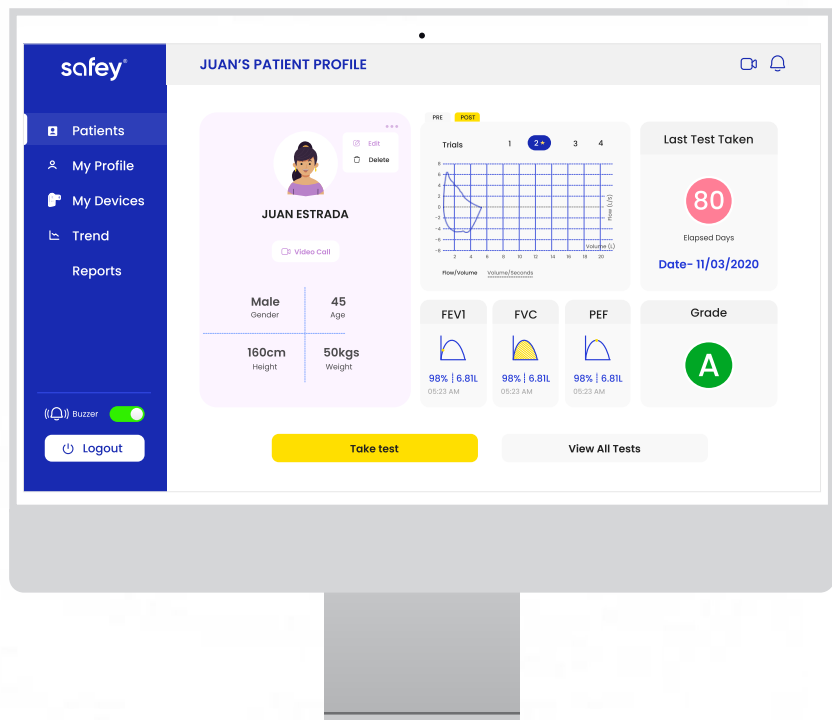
safey®

Patients
My Profile
My Devices
Trend
Reports

Buzzer

Logout

JUAN'S PATIENT PROFILE

Edit
Delete

JUAN ESTRADA

Video Call

Male
Gender

45
Age

160cm
Height

50kgs
Weight

PRE POST

Trials 1 2 3 4

8
6
4
2
0
-2
-4
-6
-8

2 4 6 8 10 12 14 16 18 20

Flow (L/S)

Volume (L)

Flow/Volume Volume/Seconds

Last Test Taken

80

Elapsed Days

Date- 11/03/2020

FEV1
98% | 6.81L
05:23 AM

FVC
98% | 6.81L
05:23 AM

PEF
98% | 6.81L
05:23 AM

Grade

A

Take test

View All Tests